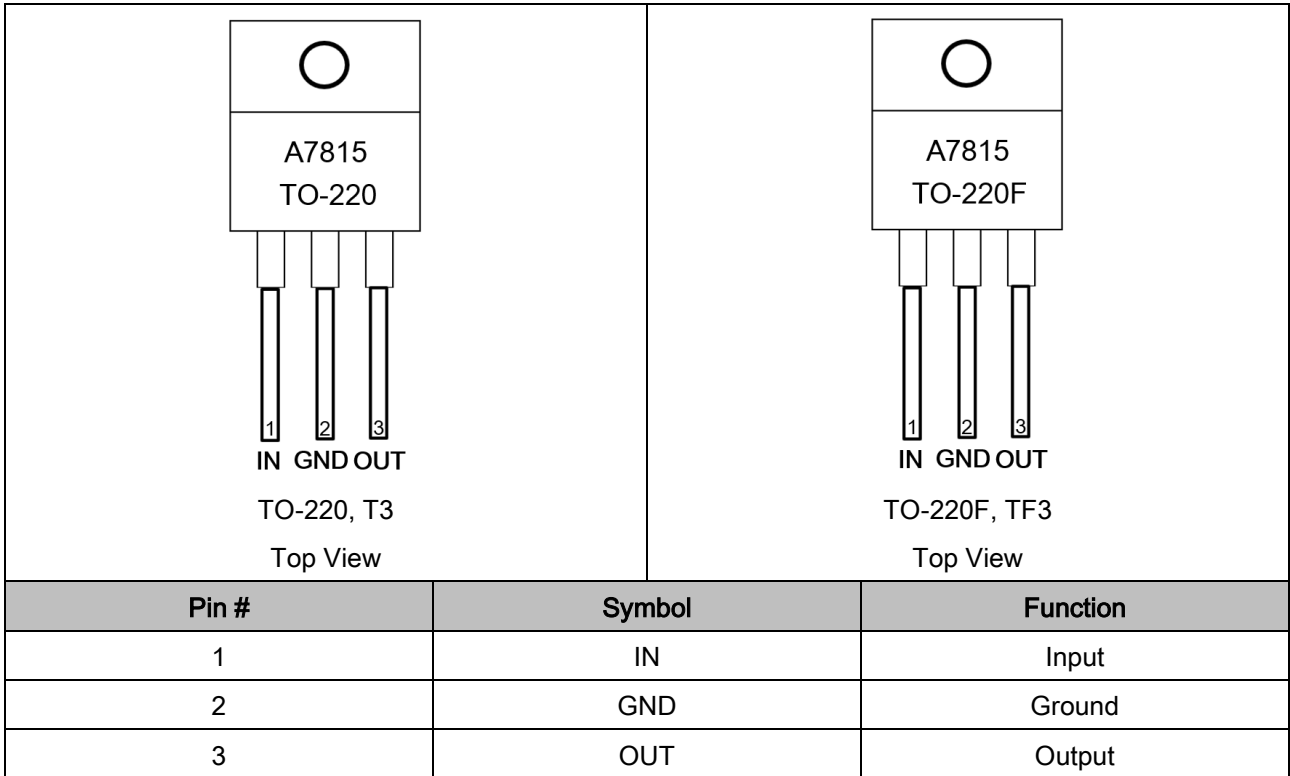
A7815
TO-220

1 2 3
IN GND OUT

TO-220, T3

Top View

A7815
TO-220F

1 2 3
IN GND OUT

TO-220F, TF3

Top View

| Pin # | Symbol | Function |
|---|---|---|
| 1 | IN | Input |
| 2 | GND | Ground |
| 3 | OUT | Output |